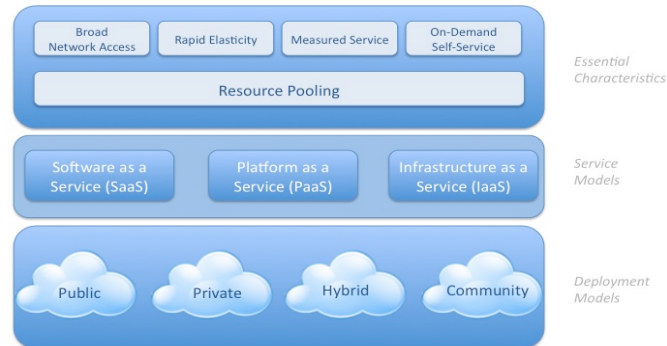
Broad Network Access

Rapid Elasticity

Measured Service

On-Demand Self-Service

Resource Pooling

Essential Characteristics

Software as a Service (SaaS)

Platform as a Service (PaaS)

Infrastructure as a Service (IaaS)

Service Models

Public

Private

Hybrid

Community

Deployment Models